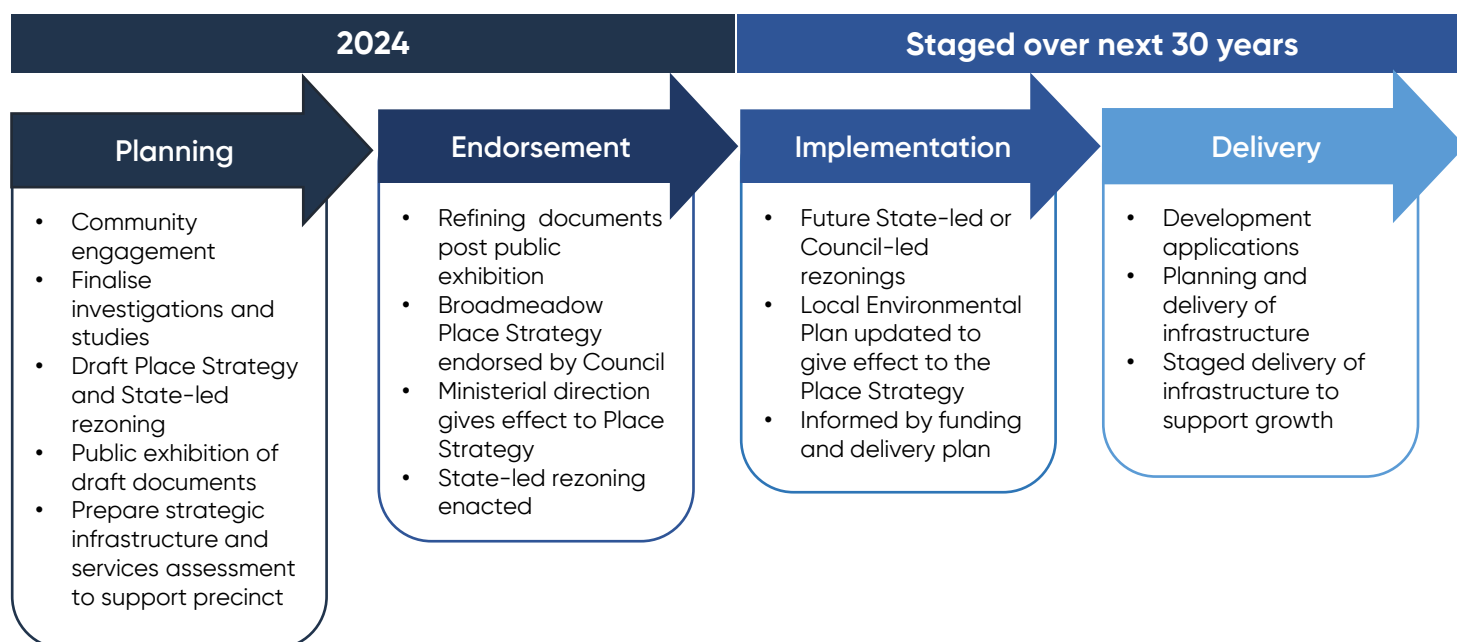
2024

Staged over next 30 years

Planning

- Community engagement
- Finalise investigations and studies
- Draft Place Strategy and State-led rezoning
- Public exhibition of draft documents
- Prepare strategic infrastructure and services assessment to support precinct

Endorsement

- Refining documents post public exhibition
- Broadmeadow Place Strategy endorsed by Council
- Ministerial direction gives effect to Place Strategy
- State-led rezoning enacted

Implementation

- Future State-led or Council-led rezonings
- Local Environmental Plan updated to give effect to the Place Strategy
- Informed by funding and delivery plan

Delivery

- Development applications
- Planning and delivery of infrastructure
- Staged delivery of infrastructure to support growth